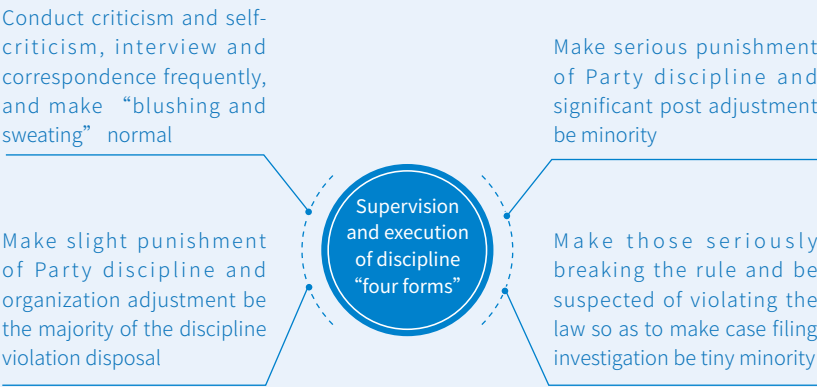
Conduct criticism and self-criticism, interview and correspondence frequently, and make “blushing and sweating” normal

Make serious punishment of Party discipline and significant post adjustment be minority

Supervision and execution of discipline “four forms”

Make slight punishment of Party discipline and organization adjustment be the majority of the discipline violation disposal

Make those seriously breaking the rule and be suspected of violating the law so as to make case filing investigation be tiny minority